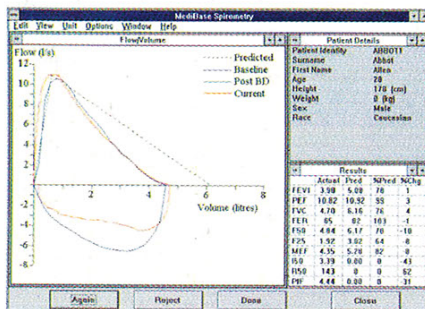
MediBase Spirometry

Edit View Unit Options Window Help

Flow/Volume

Flow (l/s)

12

10

8

6

4

2

0

-2

-4

-6

-8

2

4

6

8

Volume (litres)

Predicted

Baseline

Post BD

Current

Patient Details

| | |
|---|---|
| Patient Identity | ABB011 |
| Surname | Abbot |
| First Name | Allen |
| Age | 20 |
| Height | 178 (cm) |
| Weight | 0 (kg) |
| Sex | Male |
| Race | Caucasian |

Results

| | Actual | Pred | %Pred | %Chg |
|---|---|---|---|---|
| FEV1 | 3.98 | 5.08 | 78 | 1 |
| PEF | 10.82 | 10.92 | 99 | 3 |
| FVC | 4.70 | 6.16 | 76 | 4 |
| FER | 85 | 82 | 103 | -1 |
| F50 | 4.84 | 6.17 | 78 | -10 |
| F25 | 1.92 | 3.02 | 64 | 0 |
| MEF | 4.35 | 5.28 | 82 | 0 |
| I50 | 3.39 | 0.00 | 0 | 43 |
| R50 | 143 | 0 | 0 | 62 |
| PIF | 4.44 | 0.00 | 0 | 31 |

Again

Reject

Done

Close